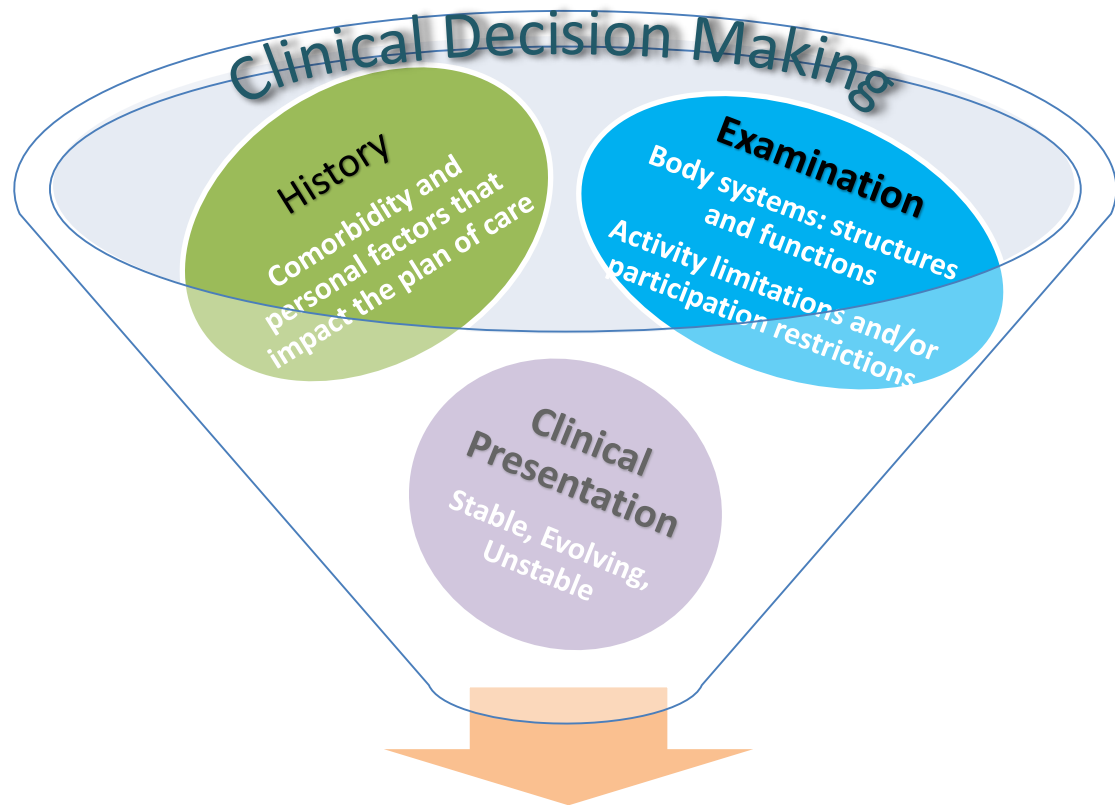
Clinical Decision Making

History

Comorbidity and personal factors that impact the plan of care

Examination

Body systems: structures and functions

Activity limitations and/or participation restrictions

Clinical Presentation

Stable, Evolving, Unstable